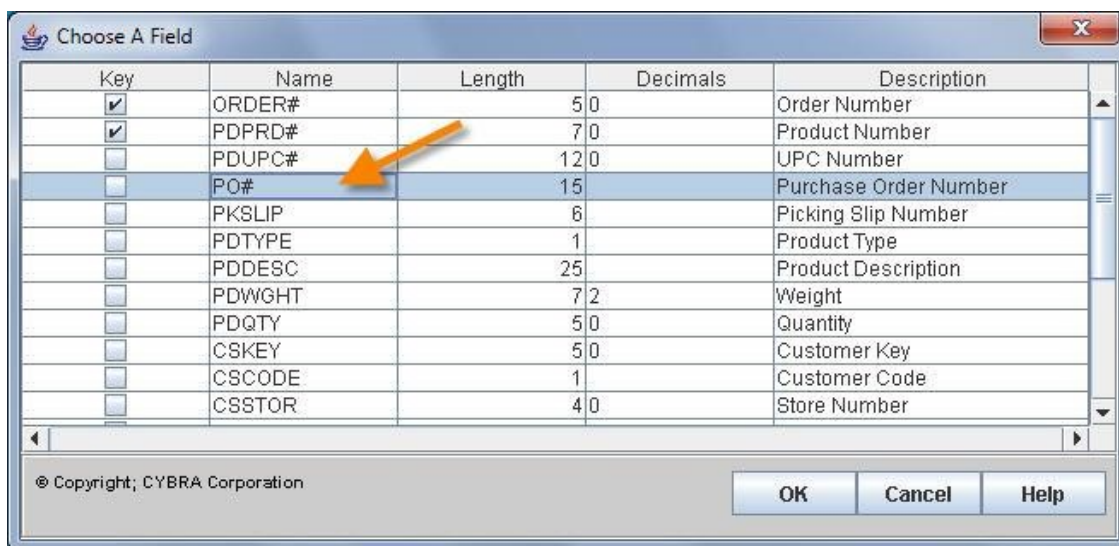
Choose A Field

| Key | Name | Length | Decimals | Description |
|---|---|---|---|---|
| ✔ | ORDER# | 5 | 0 | Order Number |
| ✔ | PDPRD# | 7 | 0 | Product Number |
| | PDUPC# | 12 | 0 | UPC Number |
| | PO# | 15 | | Purchase Order Number |
| | PKSLIP | 6 | | Picking Slip Number |
| | PDTYPE | 1 | | Product Type |
| | PDDESC | 25 | | Product Description |
| | PDWGHT | 7 | 2 | Weight |
| | PDQTY | 5 | 0 | Quantity |
| | CSKEY | 5 | 0 | Customer Key |
| | CSCODE | 1 | | Customer Code |
| | CSSTOR | 4 | 0 | Store Number |

© Copyright; CYBRA Corporation

OK Cancel Help